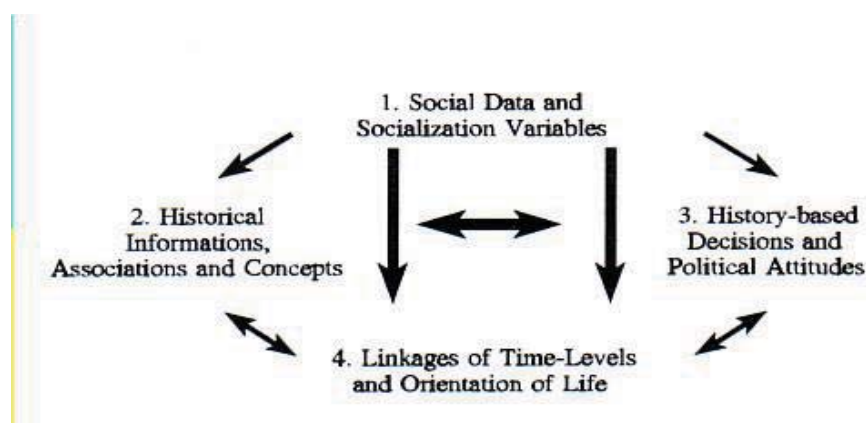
1. Social Data and Socialization Variables

2. Historical Informations, Associations and Concepts

3. History-based Decisions and Political Attitudes

4. Linkages of Time-Levels and Orientation of Life